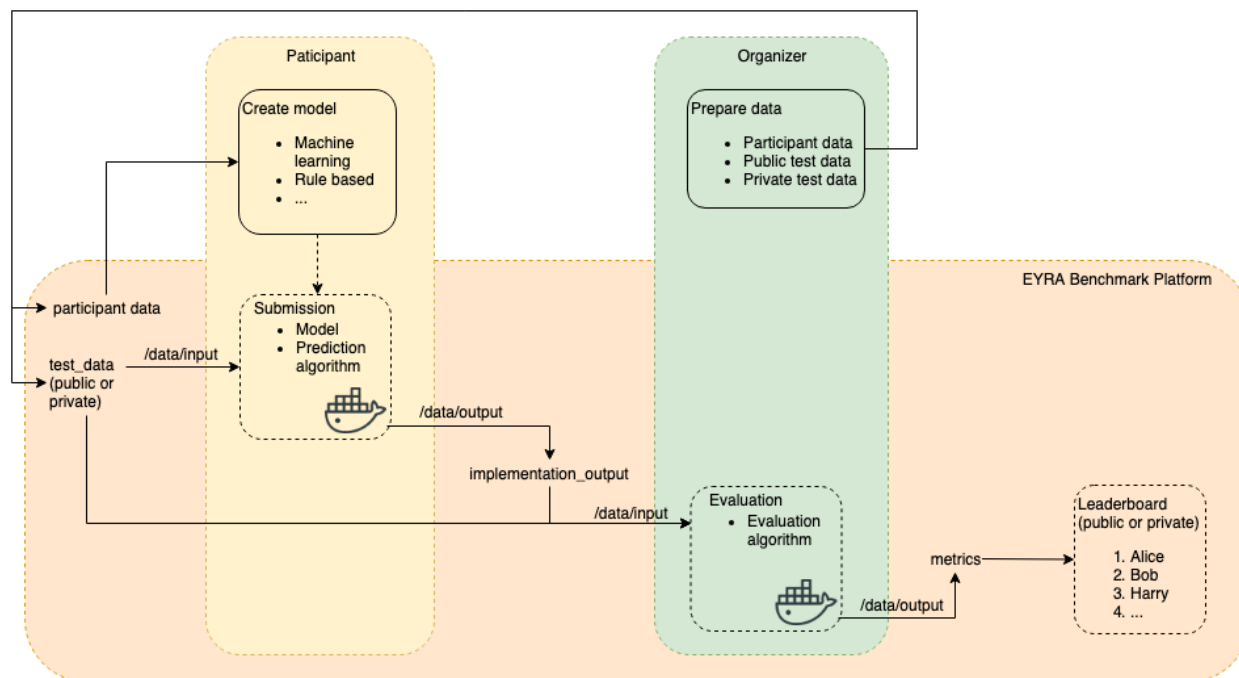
Paticipant

Organizer

Create model

- Machine learning
- Rule based
- ...

Prepare data

- Participant data
- Public test data
- Private test data

EYRA Benchmark Platform

participant data

Submission

- Model
- Prediction algorithm

test_data (public or private)

/data/input

/data/output

implementation_output

/data/input

Evaluation

- Evaluation algorithm

metrics

/data/output

Leaderboard (public or private)

1. Alice
2. Bob
3. Harry
4. ...